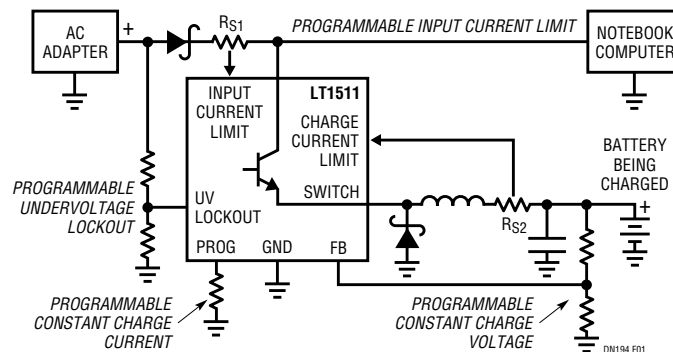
AC ADAPTER

+

$R_{S1}$

PROGRAMMABLE INPUT CURRENT LIMIT

NOTEBOOK COMPUTER

INPUT CURRENT LIMIT

LT1511

CHARGE CURRENT LIMIT

BATTERY BEING CHARGED

PROGRAMMABLE UNDERVOLTAGE LOCKOUT

UV LOCKOUT

SWITCH

$R_{S2}$

+

PROG

GND

FB

PROGRAMMABLE CONSTANT CHARGE CURRENT

PROGRAMMABLE CONSTANT CHARGE VOLTAGE

DN194 F01